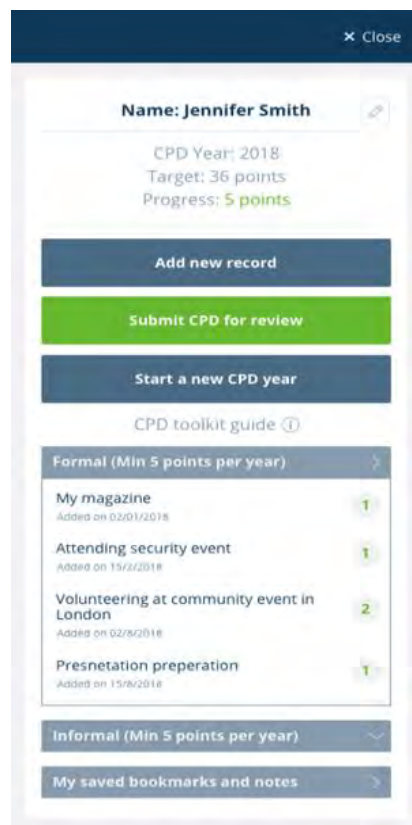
× Close

Name: Jennifer Smith

CPD Year: 2018
Target: 36 points
Progress: 5 points

Add new record

Submit CPD for review

Start a new CPD year

CPD toolkit guide ⓘ

Formal (Min 5 points per year)

My magazine
Added on 02/01/2018
1

Attending security event
Added on 15/2/2018
1

Volunteering at community event in London
Added on 02/8/2018
2

Presnetation preperation
Added on 15/8/2018
1

Informal (Min 5 points per year)

My saved bookmarks and notes